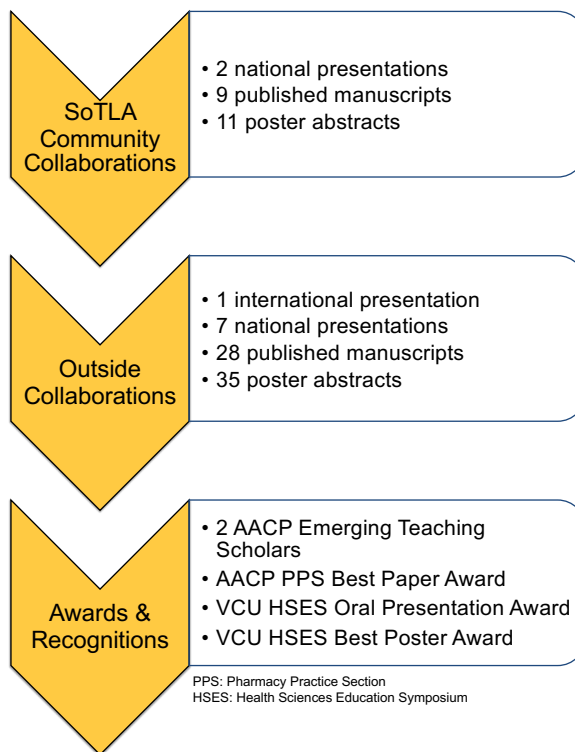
SoTLA Community Collaborations

• 2 national presentations
• 9 published manuscripts
• 11 poster abstracts

Outside Collaborations

• 1 international presentation
• 7 national presentations
• 28 published manuscripts
• 35 poster abstracts

Awards & Recognitions

• 2 AACP Emerging Teaching Scholars
• AACP PPS Best Paper Award
• VCU HSES Oral Presentation Award
• VCU HSES Best Poster Award

PPS: Pharmacy Practice Section
HSES: Health Sciences Education Symposium